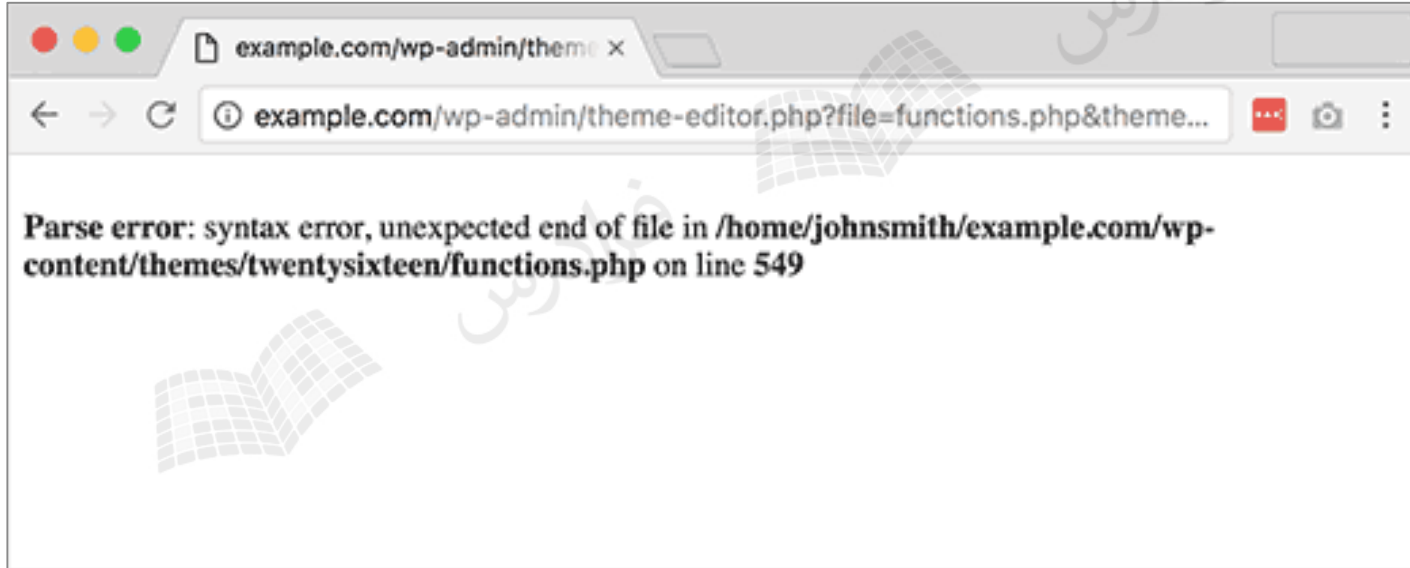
example.com/wp-admin/theme ×

example.com/wp-admin/theme-editor.php?file=functions.php&theme...

**Parse error**: syntax error, unexpected end of file in **/home/johnsmith/example.com/wp-content/themes/twentysixteen/functions.php** on line **549**

فرادرس